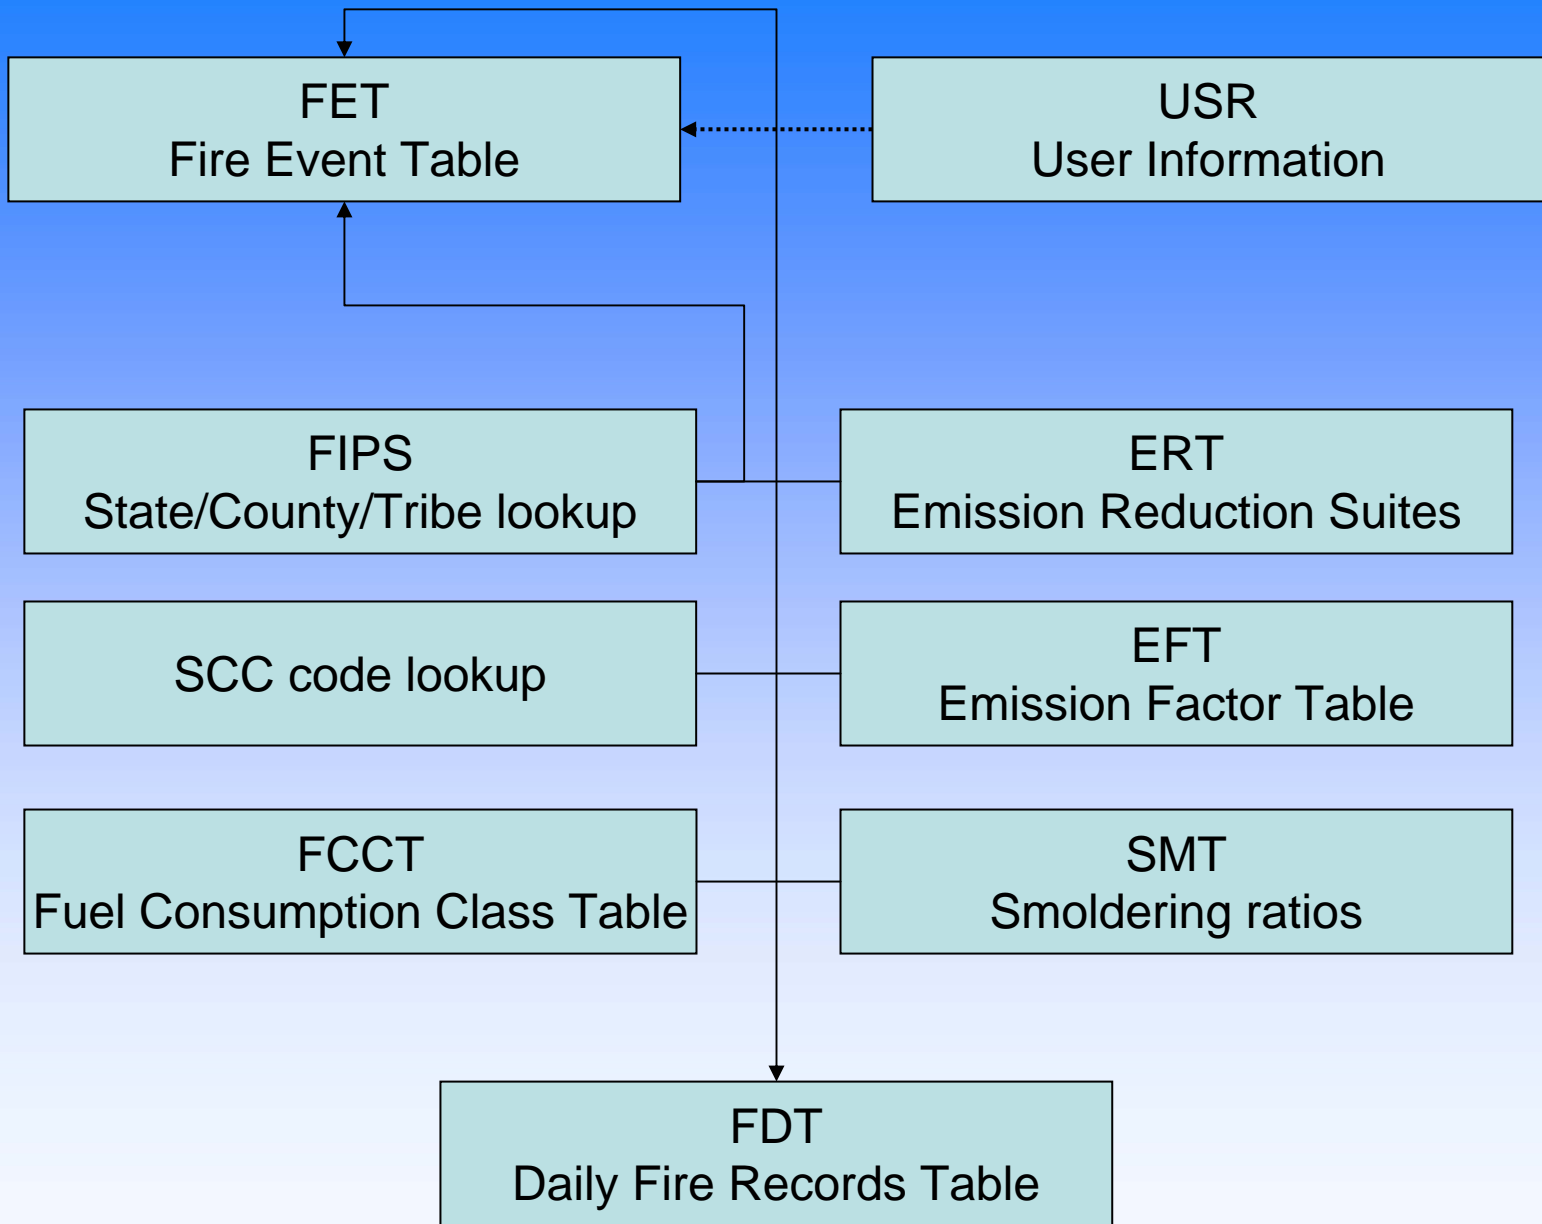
FET
Fire Event Table

USR
User Information

FIPS
State/County/Tribe lookup

ERT
Emission Reduction Suites

SCC code lookup

EFT
Emission Factor Table

FCCT
Fuel Consumption Class Table

SMT
Smoldering ratios

FDT
Daily Fire Records Table